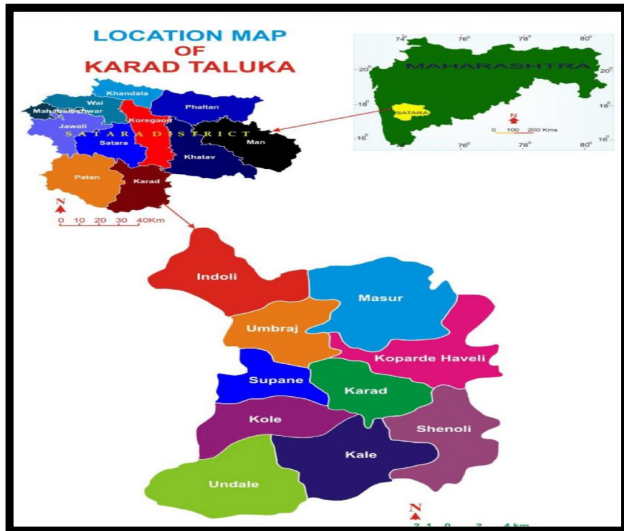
LOCATION MAP
OF
KARAD TALUKA

74° 76° 78° 80°
20° 20°
MAHARASHTRA
18° 18°
SATARA
N
0 100 200 Kms
16° 16°
76° 78° 80°

Khandala
Wai
Mahabaleshwar
Phaltan
Jawali
SATARA DISTRICT
Koregaon
Man
Satara
Khatav
Patan
Karad
N
0 10 20 30 40Km

Indoli
Masur
Umbraj
Koparde Haveli
Supane
Karad
Kole
Shenoli
Kale
Undale
N
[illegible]